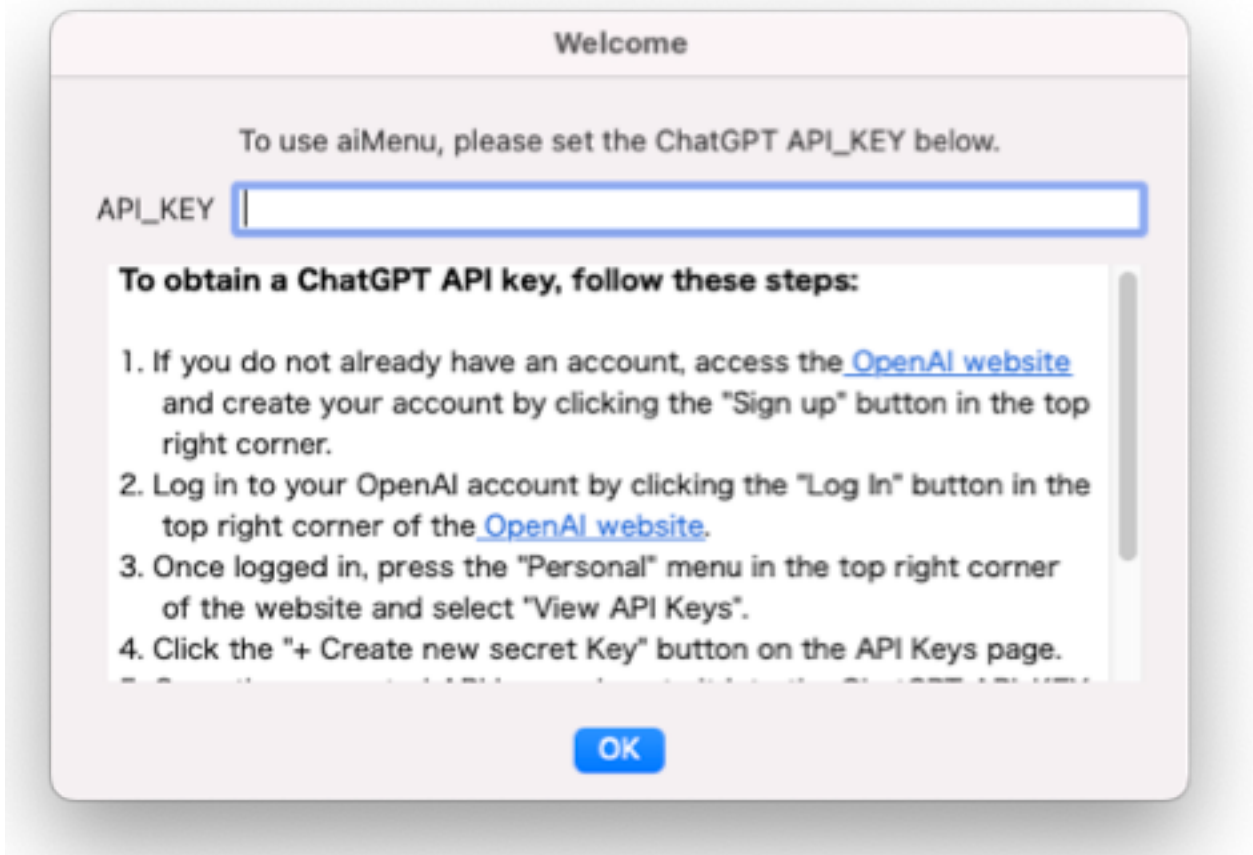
Welcome

To use aiMenu, please set the ChatGPT API_KEY below.

API_KEY

To obtain a ChatGPT API key, follow these steps:

1. If you do not already have an account, access the OpenAI website and create your account by clicking the "Sign up" button in the top right corner.
2. Log in to your OpenAI account by clicking the "Log In" button in the top right corner of the OpenAI website.
3. Once logged in, press the "Personal" menu in the top right corner of the website and select "View API Keys".
4. Click the "+ Create new secret Key" button on the API Keys page.
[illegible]

OK